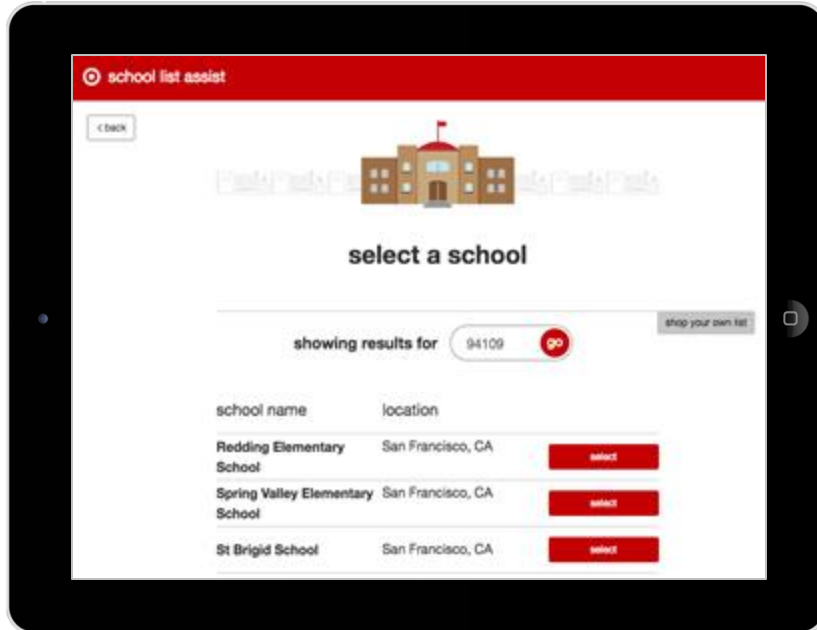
school list assist

< back

select a school

shop your own list

showing results for 94109 go

| school name | location | |
|---|---|---|
| Redding Elementary School | San Francisco, CA | select |
| Spring Valley Elementary School | San Francisco, CA | select |
| St Brigid School | San Francisco, CA | select |